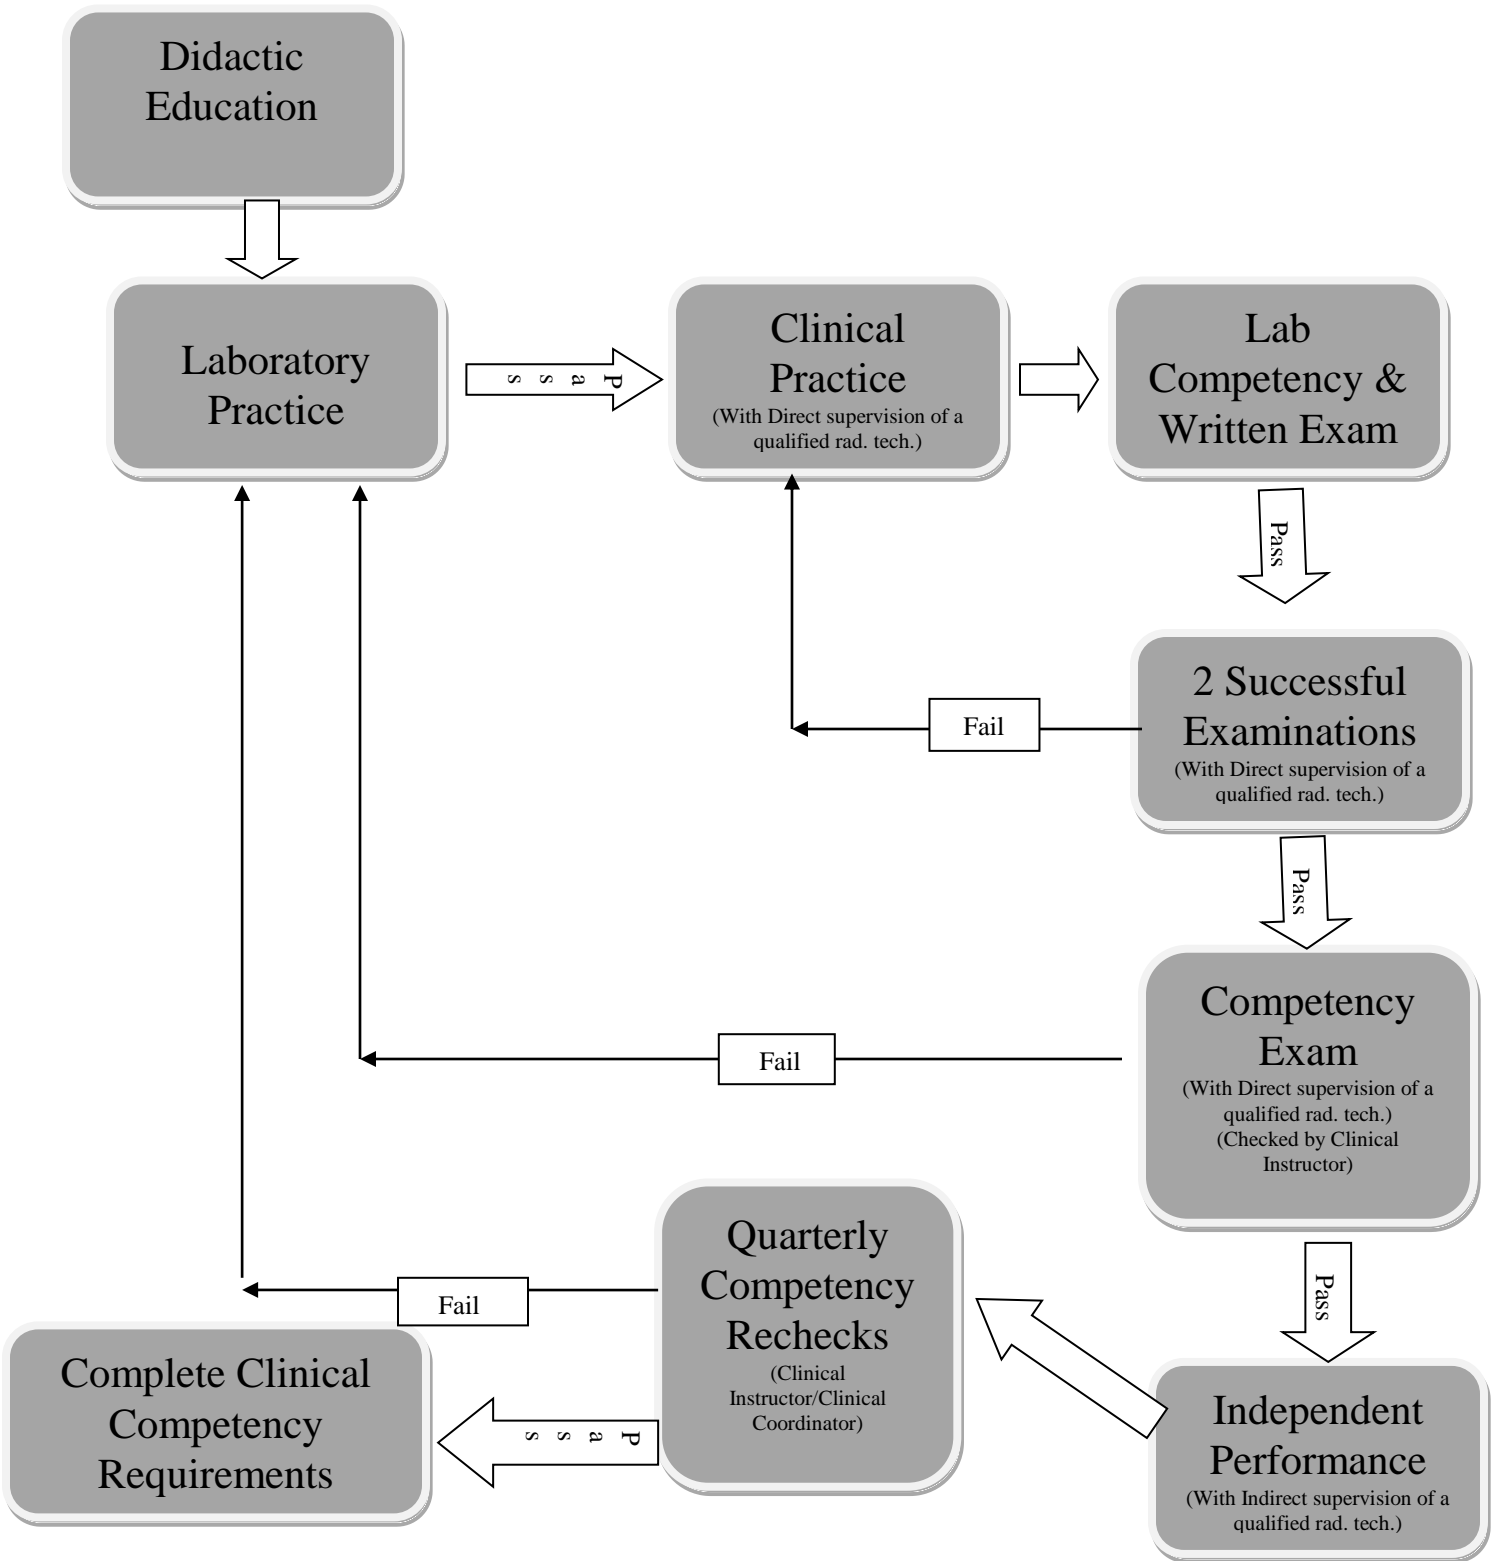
Didactic Education

Laboratory Practice

Pass

Clinical Practice
(With Direct supervision of a qualified rad. tech.)

Lab Competency & Written Exam

Pass

2 Successful Examinations
(With Direct supervision of a qualified rad. tech.)

Fail

Pass

Competency Exam
(With Direct supervision of a qualified rad. tech.)
(Checked by Clinical Instructor)

Fail

Pass

Independent Performance
(With Indirect supervision of a qualified rad. tech.)

Quarterly Competency Rechecks
(Clinical Instructor/Clinical Coordinator)

Fail

Pass

Complete Clinical Competency Requirements